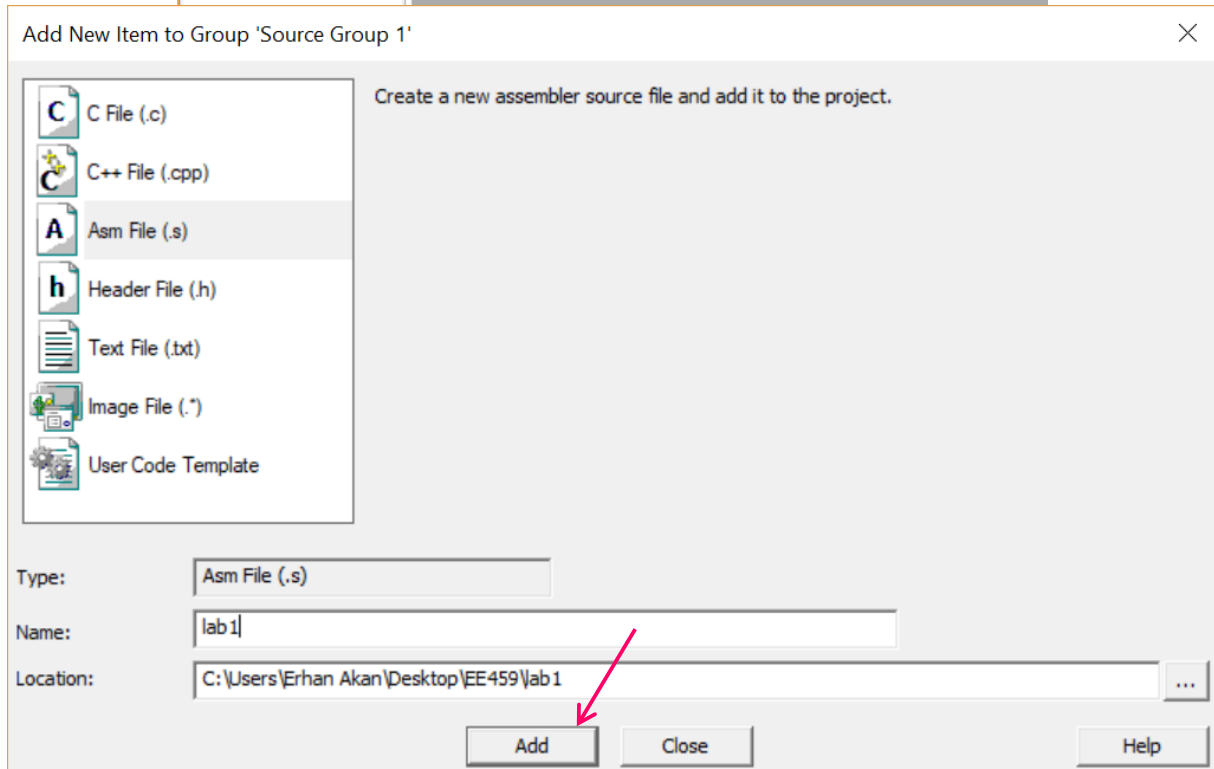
Add New Item to Group 'Source Group 1'

C File (.c)
C++ File (.cpp)
Asm File (.s)
Header File (.h)
Text File (.txt)
Image File (.*)
User Code Template

Create a new assembler source file and add it to the project.

Type: Asm File (.s)
Name: lab1
Location: C:\Users\Erhan Akan\Desktop\EE459\lab1 ...

Add Close Help